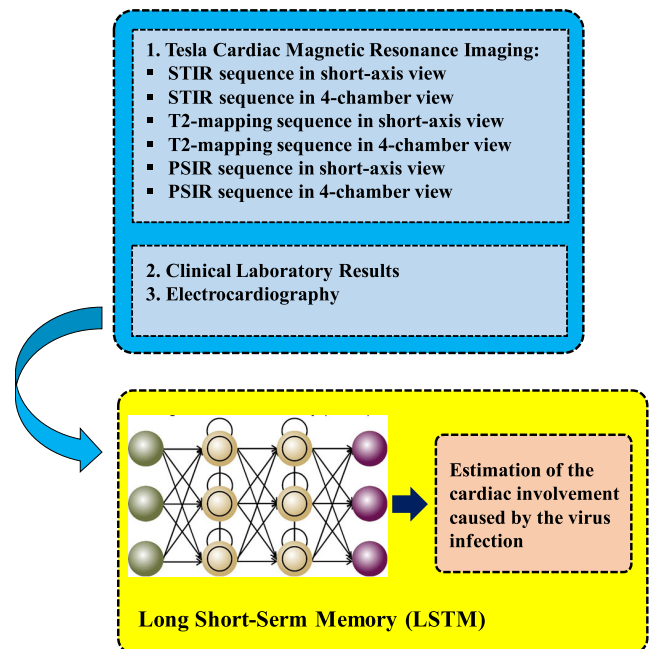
1. Tesla Cardiac Magnetic Resonance Imaging:
▪ STIR sequence in short-axis view
▪ STIR sequence in 4-chamber view
▪ T2-mapping sequence in short-axis view
▪ T2-mapping sequence in 4-chamber view
▪ PSIR sequence in short-axis view
▪ PSIR sequence in 4-chamber view

2. Clinical Laboratory Results
3. Electrocardiography

Estimation of the cardiac involvement caused by the virus infection

Long Short-Serm Memory (LSTM)